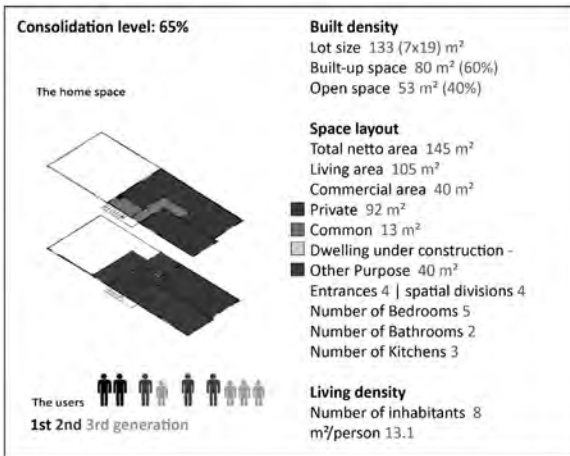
Consolidation level: 65%

The home space

The users

1st 2nd 3rd generation

Built density

Lot size 133 (7x19) m²

Built-up space 80 m² (60%)

Open space 53 m² (40%)

Space layout

Total netto area 145 m²

Living area 105 m²

Commercial area 40 m²

Private 92 m²

Common 13 m²

Dwelling under construction -

Other Purpose 40 m²

Entrances 4 | spatial divisions 4

Number of Bedrooms 5

Number of Bathrooms 2

Number of Kitchens 3

Living density

Number of inhabitants 8

m²/person 13.1